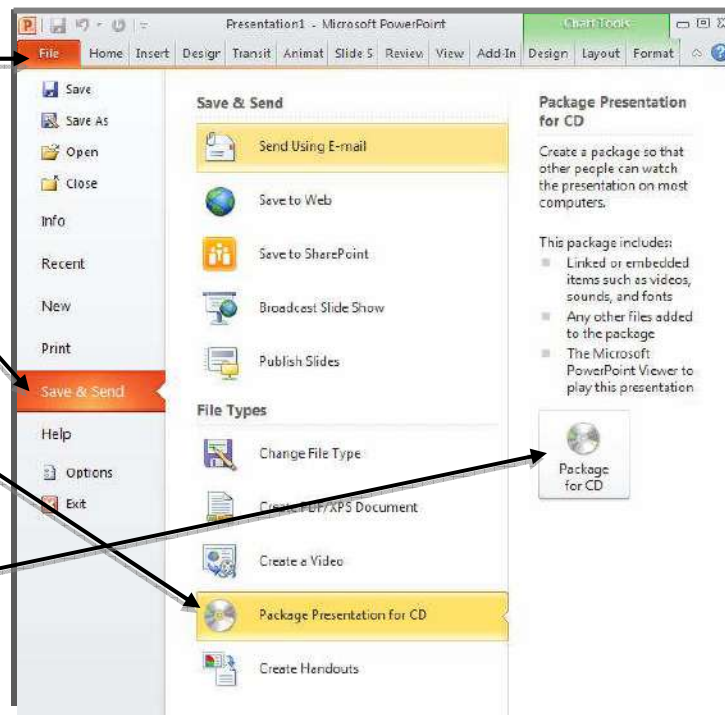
Presentation1 - Microsoft PowerPoint

Chart Tools

File | Home | Insert | Design | Transit | Animat | Slide S | Review | View | Add-In | Design | Layout | Format

Save
Save As
Open
Close
Info
Recent
New
Print
Save & Send
Help
Options
Exit

Save & Send

Send Using E-mail

Save to Web

Save to SharePoint

Broadcast Slide Show

Publish Slides

File Types

Change File Type

Create PDF/XPS Document

Create a Video

Package Presentation for CD

Create Handouts

Package Presentation for CD

Create a package so that other people can watch the presentation on most computers.

This package includes:
Linked or embedded items such as videos, sounds, and fonts
Any other files added to the package
The Microsoft PowerPoint Viewer to play this presentation

Package for CD